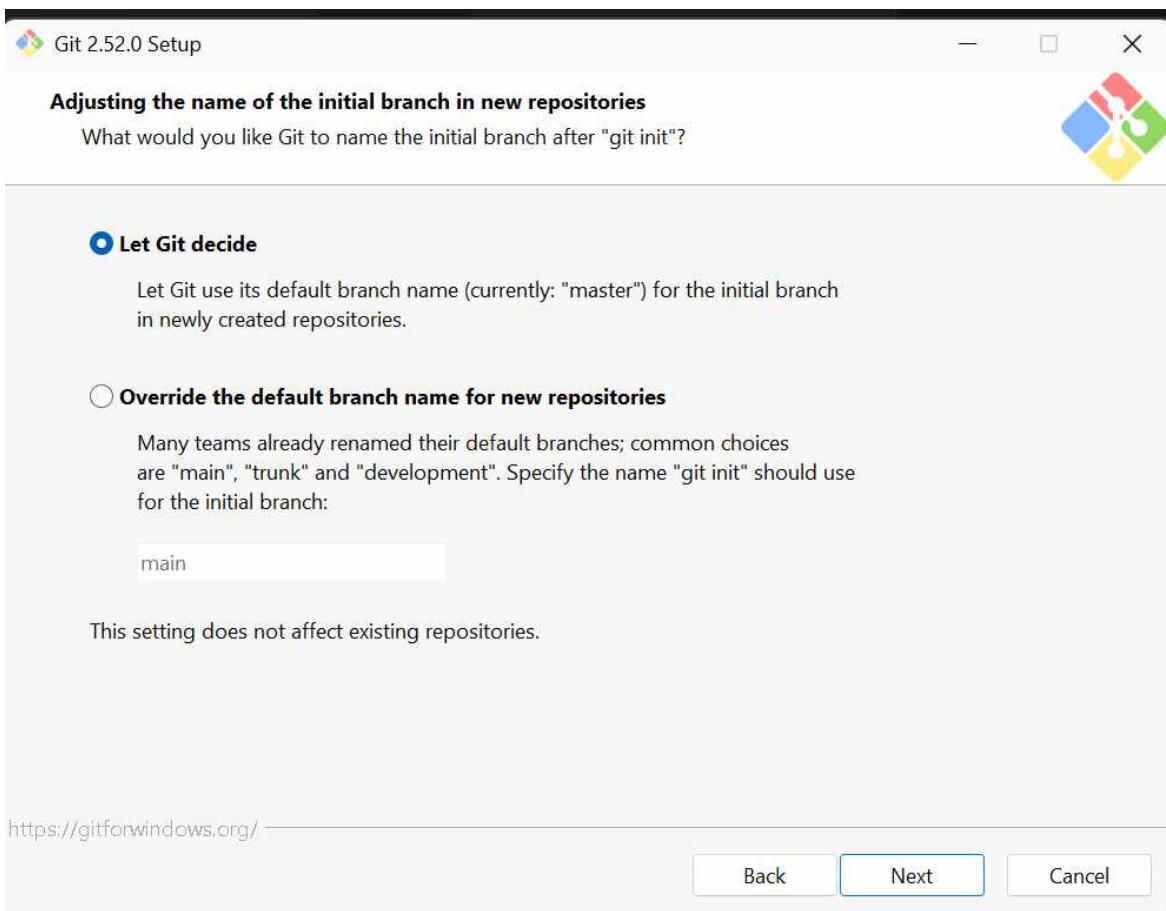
Git 2.52.0 Setup

Adjusting the name of the initial branch in new repositories
What would you like Git to name the initial branch after "git init"?

Let Git decide

Let Git use its default branch name (currently: "master") for the initial branch in newly created repositories.

Override the default branch name for new repositories

Many teams already renamed their default branches; common choices are "main", "trunk" and "development". Specify the name "git init" should use for the initial branch:

main

This setting does not affect existing repositories.

https://gitforwindows.org/

Back
Next
Cancel